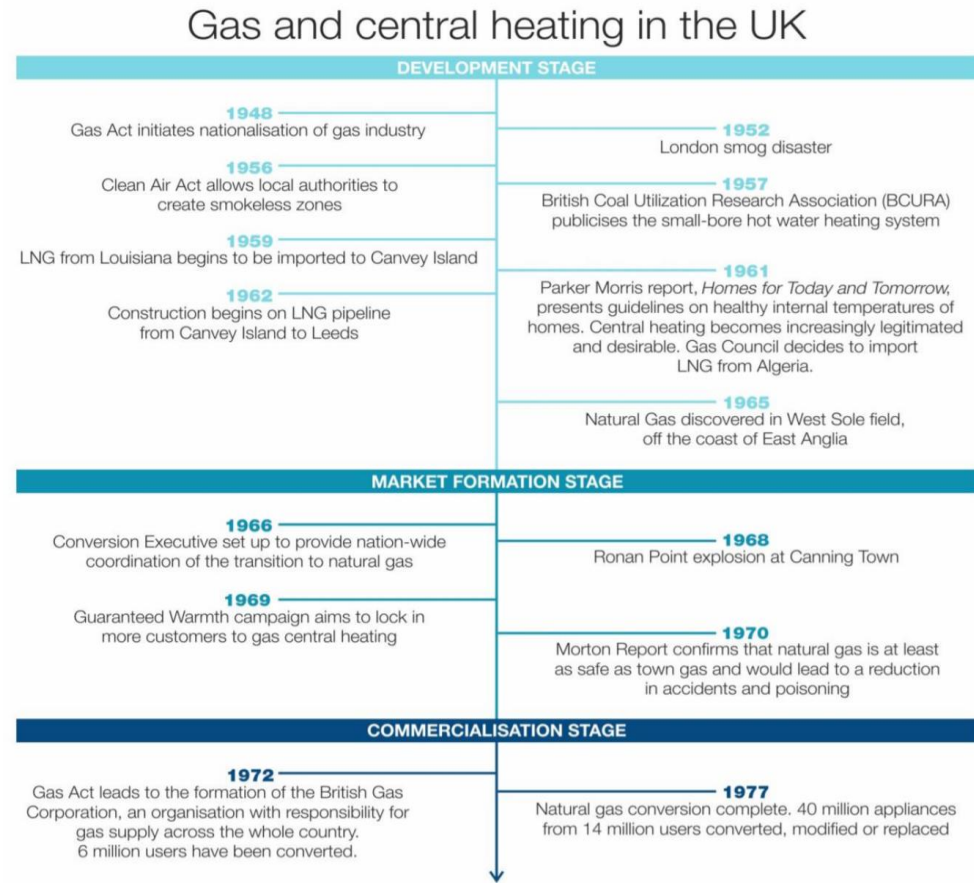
Gas and central heating in the UK

DEVELOPMENT STAGE

1948
Gas Act initiates nationalisation of gas industry

1952
London smog disaster

1956
Clean Air Act allows local authorities to create smokeless zones

1957
British Coal Utilization Research Association (BCURA) publicises the small-bore hot water heating system

1959
LNG from Louisiana begins to be imported to Canvey Island

1961
Parker Morris report, *Homes for Today and Tomorrow*, presents guidelines on healthy internal temperatures of homes. Central heating becomes increasingly legitimated and desirable. Gas Council decides to import LNG from Algeria.

1962
Construction begins on LNG pipeline from Canvey Island to Leeds

1965
Natural Gas discovered in West Sole field, off the coast of East Anglia

MARKET FORMATION STAGE

1966
Conversion Executive set up to provide nation-wide coordination of the transition to natural gas

1968
Ronan Point explosion at Canning Town

1969
Guaranteed Warmth campaign aims to lock in more customers to gas central heating

1970
Morton Report confirms that natural gas is at least as safe as town gas and would lead to a reduction in accidents and poisoning

COMMERCIALISATION STAGE

1972
Gas Act leads to the formation of the British Gas Corporation, an organisation with responsibility for gas supply across the whole country. 6 million users have been converted.

1977
Natural gas conversion complete. 40 million appliances from 14 million users converted, modified or replaced